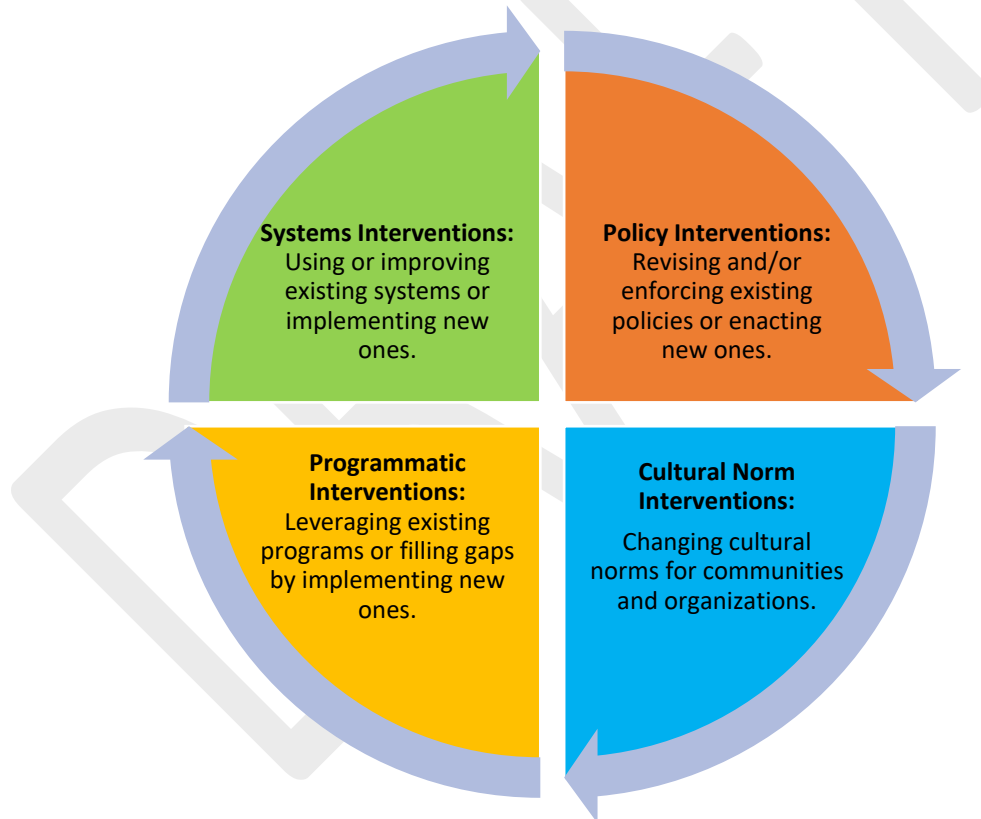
**Systems Interventions:** Using or improving existing systems or implementing new ones.

**Policy Interventions:** Revising and/or enforcing existing policies or enacting new ones.

**Programmatic Interventions:** Leveraging existing programs or filling gaps by implementing new ones.

**Cultural Norm Interventions:**

Changing cultural norms for communities and organizations.